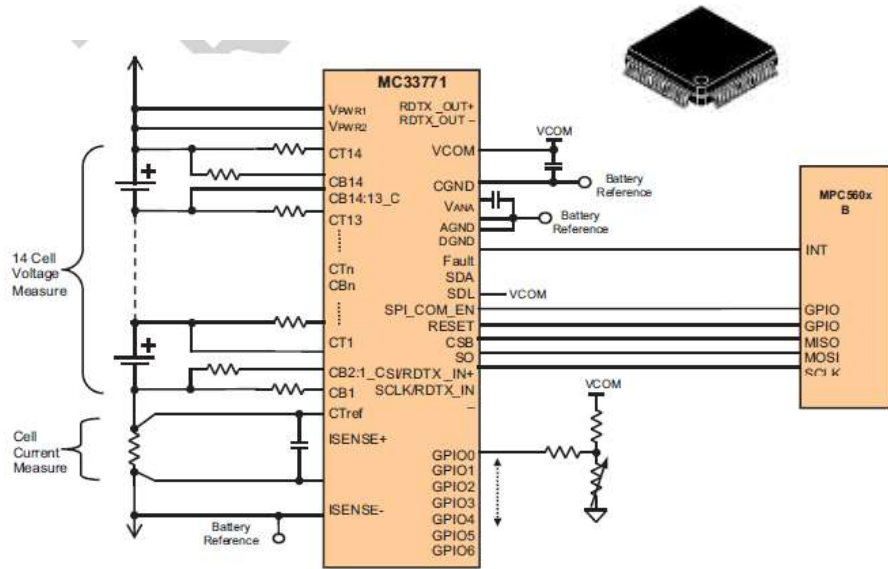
MC33771

VPWR1
VPWR2
CT14
CB14
CB14:13_C
CT13
CTn
CBn
CT1
CB2:1_CSI/RDTX_IN+
CB1
CTref
ISENSE+
ISENSE-

RDTX_OUT+
RDTX_OUT –
VCOM
CGND
VANA
AGND
DGND
Fault
SDA
SDL
SPI_COM_EN
RESET
CSB
SO
SCLK/RDTX_IN –
GPIO0
GPIO1
GPIO2
GPIO3
GPIO4
GPIO5
GPIO6

VCOM
Battery Reference
Battery Reference
VCOM
VCOM
Battery Reference

14 Cell Voltage Measure
Cell Current Measure

MPC560x B
INT
GPIO
GPIO
MISO
MOSI
SCLK